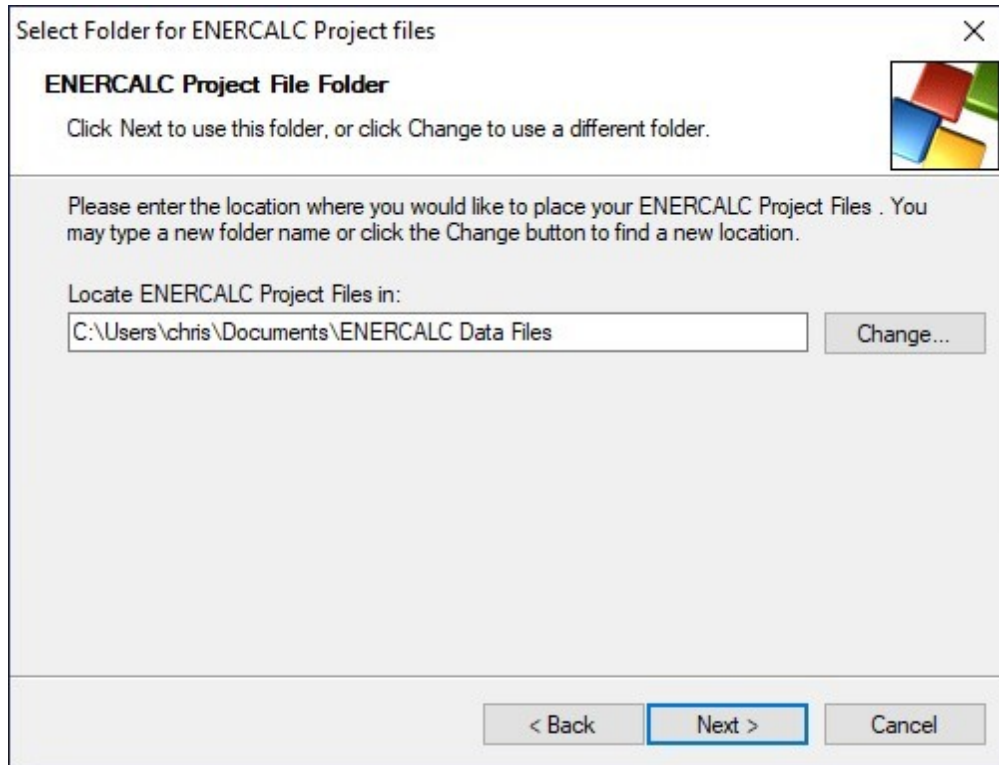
Select Folder for ENERCALC Project files

×

ENERCALC Project File Folder

Click Next to use this folder, or click Change to use a different folder.

Please enter the location where you would like to place your ENERCALC Project Files . You may type a new folder name or click the Change button to find a new location.

Locate ENERCALC Project Files in:

C:\Users\chris\Documents\ENERCALC Data Files

Change...

< Back

Next >

Cancel